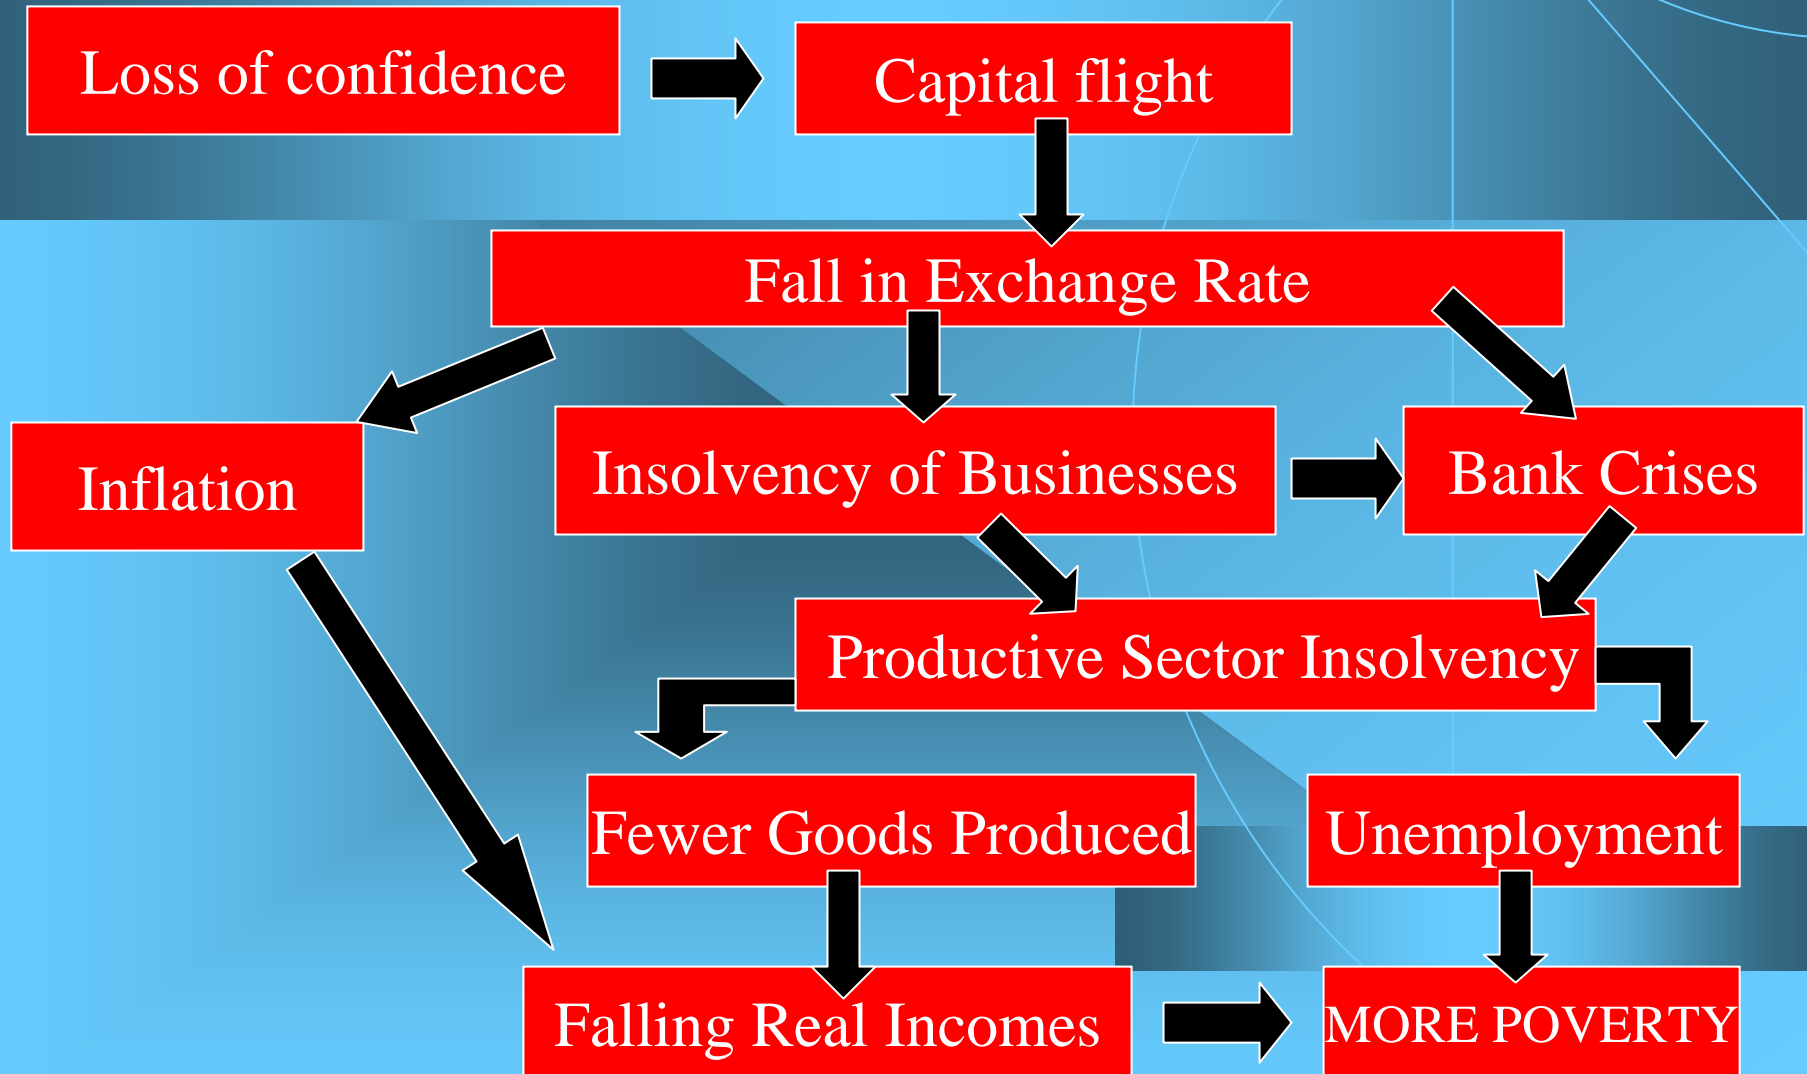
Loss of confidence

Capital flight

Fall in Exchange Rate

Inflation

Insolvency of Businesses

Bank Crises

Productive Sector Insolvency

Fewer Goods Produced

Unemployment

Falling Real Incomes

MORE POVERTY